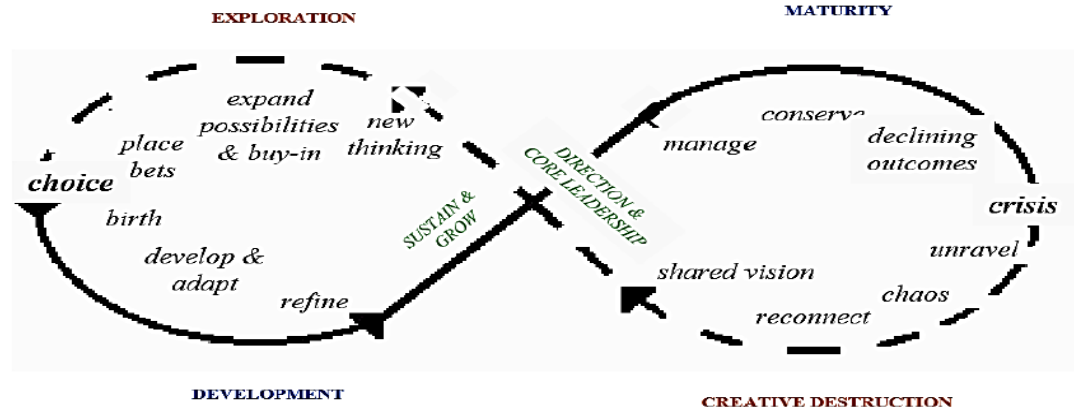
EXPLORATION

MATURITY

expand possibilities & buy-in

new thinking

place bets

choice

birth

develop & adapt

refine

SUSTAIN & GROW

DIRECTION & CORE LEADERSHIP

manage

conserve

declining outcomes

crisis

unravel

shared vision

chaos

reconnect

DEVELOPMENT

CREATIVE DESTRUCTION